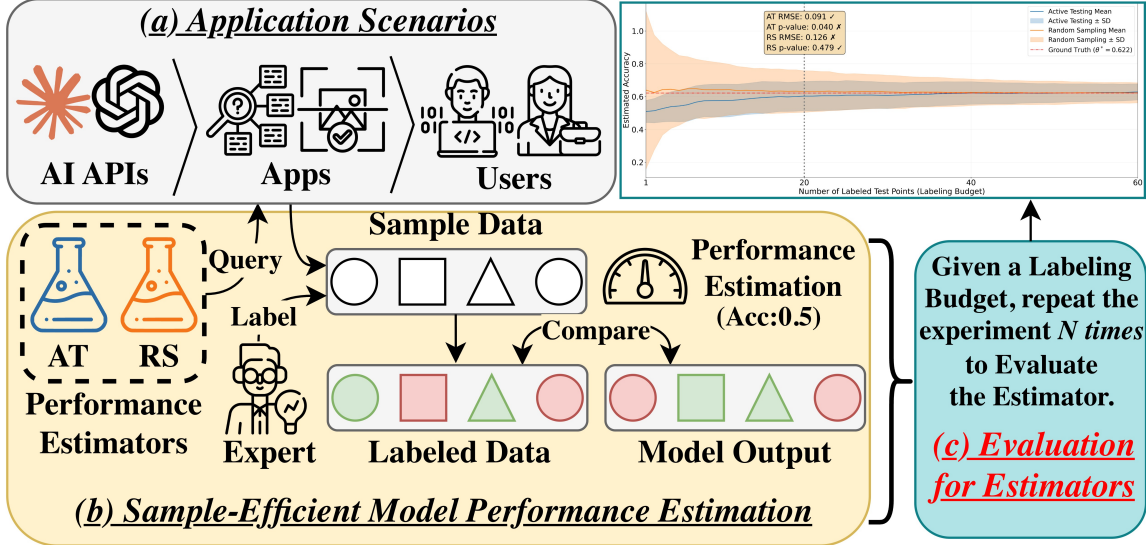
(a) Application Scenarios

AI APIs

Apps

Users

AT RMSE: 0.091 ✓
AT p-value: 0.040 ✗
RS RMSE: 0.126 ✗
RS p-value: 0.479 ✓

Active Testing Mean
Active Testing ± SD
Random Sampling Mean
Random Sampling ± SD
Ground Truth ($\theta^*$ = 0.622)

Estimated Accuracy

1.0
0.8
0.6
0.4
0.2

1
20
60

Number of Labeled Test Points (Labeling Budget)

Sample Data

Query

Label

AT

RS

Performance Estimators

Expert

Performance Estimation (Acc:0.5)

Compare

Labeled Data

Model Output

(b) Sample-Efficient Model Performance Estimation

Given a Labeling Budget, repeat the experiment N times to Evaluate the Estimator.

(c) Evaluation for Estimators